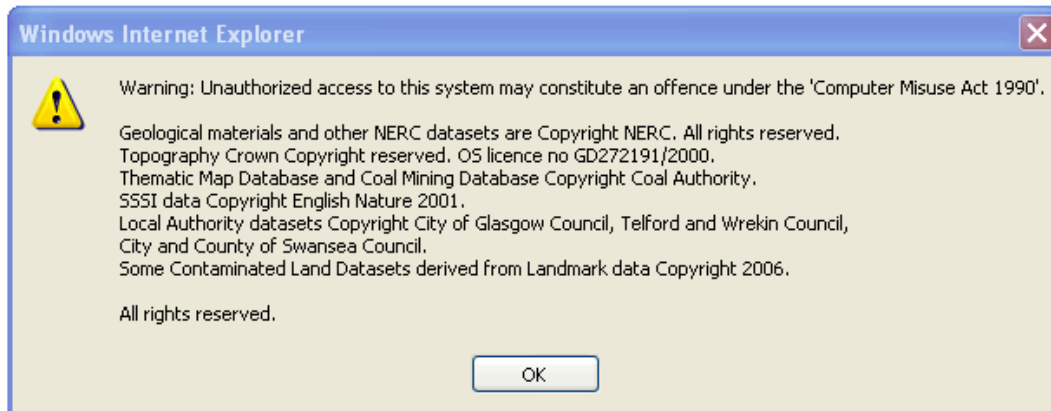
Windows Internet Explorer

Warning: Unauthorized access to this system may constitute an offence under the 'Computer Misuse Act 1990'.

Geological materials and other NERC datasets are Copyright NERC. All rights reserved.
Topography Crown Copyright reserved. OS licence no GD272191/2000.
Thematic Map Database and Coal Mining Database Copyright Coal Authority.
SSSI data Copyright English Nature 2001.
Local Authority datasets Copyright City of Glasgow Council, Telford and Wrekin Council,
City and County of Swansea Council.
Some Contaminated Land Datasets derived from Landmark data Copyright 2006.

All rights reserved.

OK